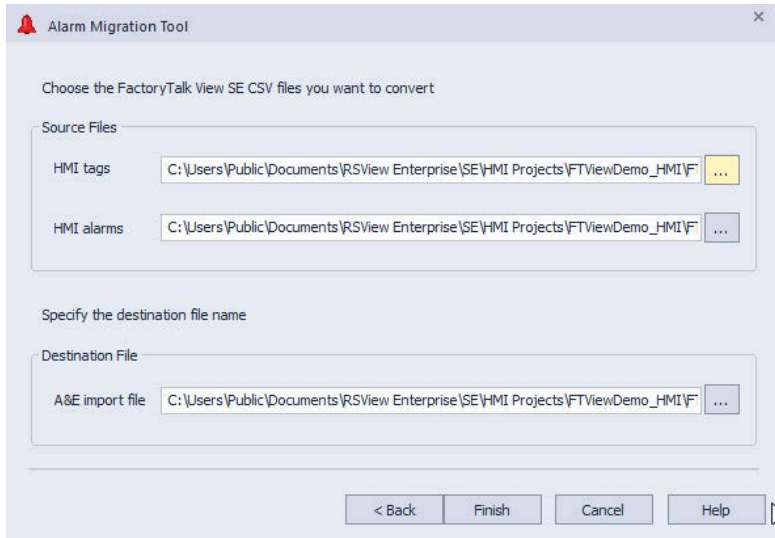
Alarm Migration Tool

×

Choose the FactoryTalk View SE CSV files you want to convert

Source Files

HMI tags C:\Users\Public\Documents\RSView Enterprise\SE\HMI Projects\FTViewDemo_HMI\F ...

HMI alarms C:\Users\Public\Documents\RSView Enterprise\SE\HMI Projects\FTViewDemo_HMI\F ...

Specify the destination file name

Destination File

A&E import file C:\Users\Public\Documents\RSView Enterprise\SE\HMI Projects\FTViewDemo_HMI\F ...

< Back Finish Cancel Help